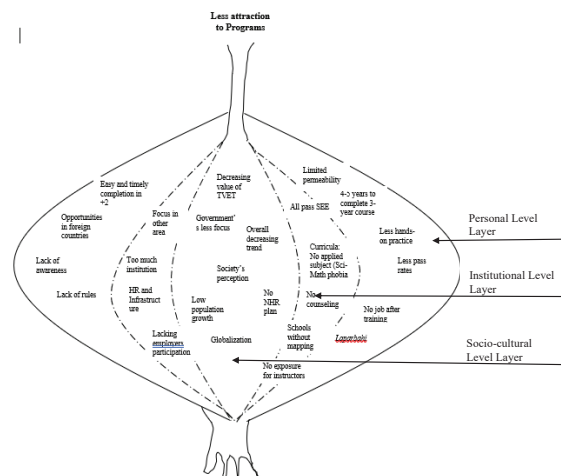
Less attraction to Programs

Easy and timely completion in +2

Opportunities in foreign countries

Lack of awareness

Lack of rules

Focus in other area

Too much institution

HR and Infrastructure

Lacking employers participation

Decreasing value of TVET

Government's less focus

Society's perception

Low population growth

Globalization

Overall decreasing trend

No NHR plan

Limited permeability

All pass SEE

4-> years to complete 3-year course

Curricula: No applied subject (Sci-Math phobia

No counseling

Schools without mapping

No exposure for instructors

Less hands-on practice

Less pass rates

No job after training

Lagarbahi

Personal Level Layer

Institutional Level Layer

Socio-cultural Level Layer